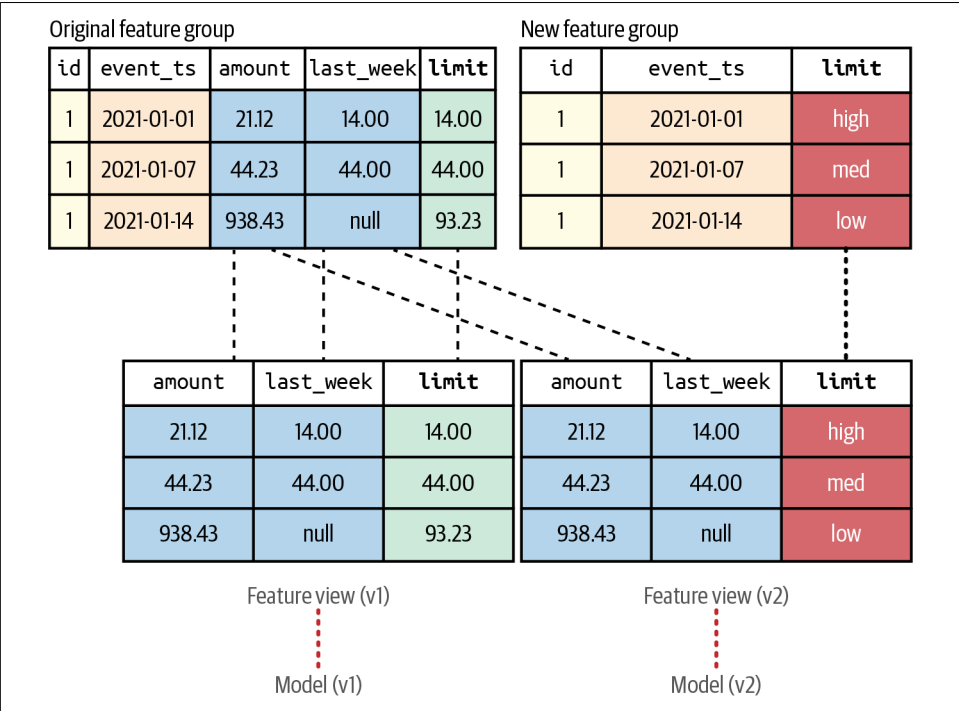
Original feature group

| id | event_ts | amount | last_week | **limit** |
|---|---|---|---|---|
| 1 | 2021-01-01 | 21.12 | 14.00 | 14.00 |
| 1 | 2021-01-07 | 44.23 | 44.00 | 44.00 |
| 1 | 2021-01-14 | 938.43 | null | 93.23 |

New feature group

| id | event_ts | **limit** |
|---|---|---|
| 1 | 2021-01-01 | high |
| 1 | 2021-01-07 | med |
| 1 | 2021-01-14 | low |

| amount | last_week | **limit** |
|---|---|---|
| 21.12 | 14.00 | 14.00 |
| 44.23 | 44.00 | 44.00 |
| 938.43 | null | 93.23 |

| amount | last_week | **limit** |
|---|---|---|
| 21.12 | 14.00 | high |
| 44.23 | 44.00 | med |
| 938.43 | null | low |

Feature view (v1)

Model (v1)

Feature view (v2)

Model (v2)